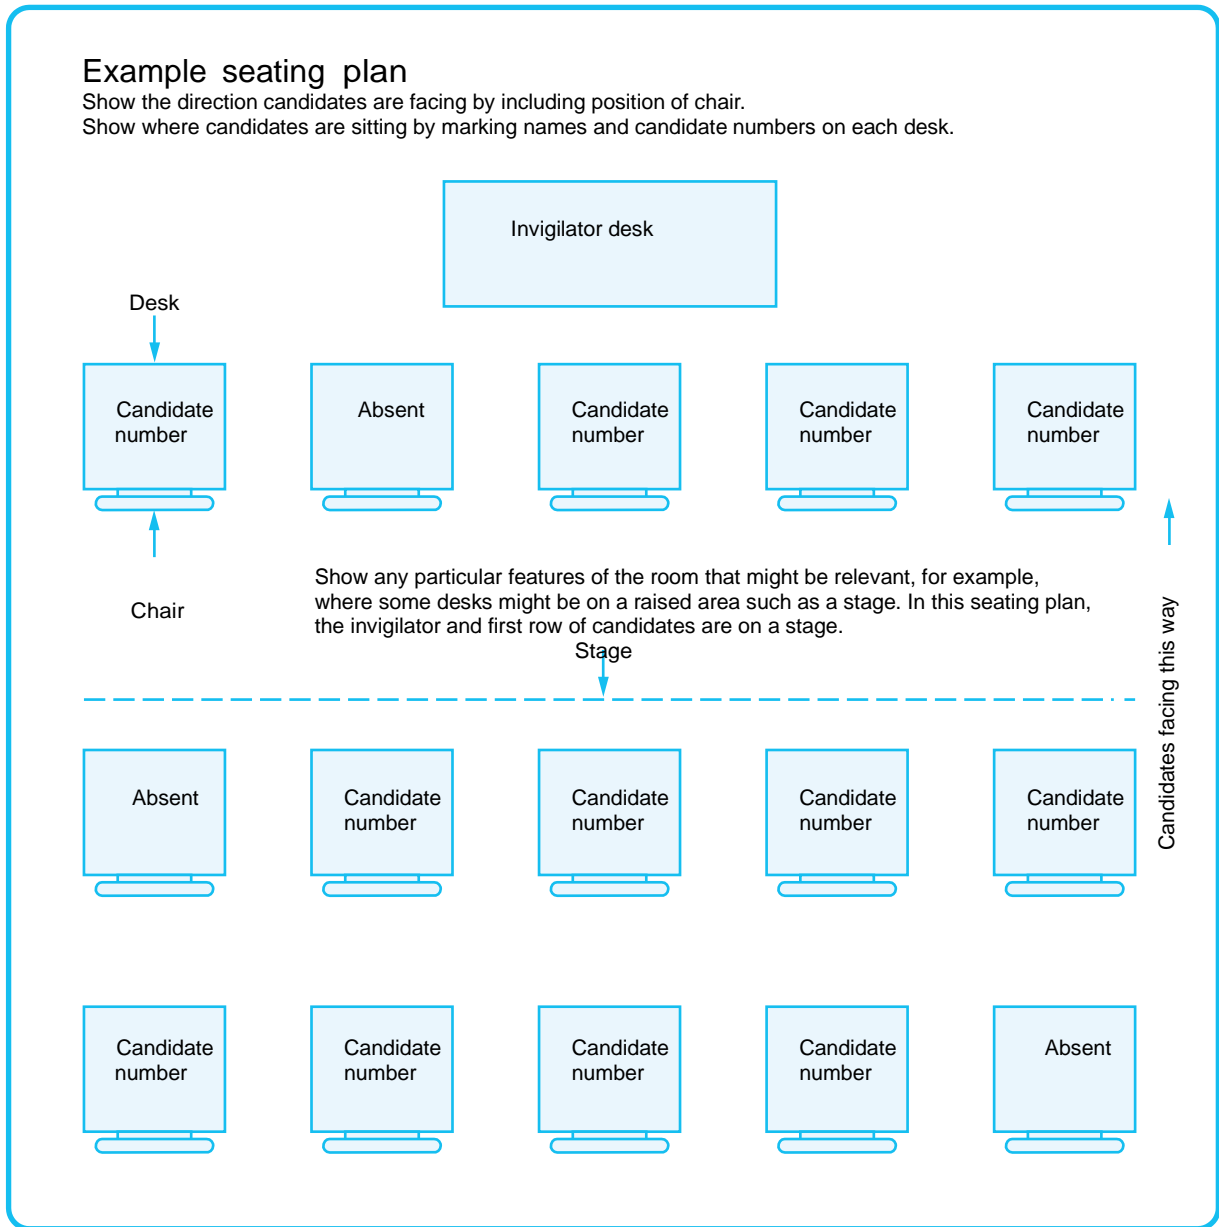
Example seating plan
Show the direction candidates are facing by including position of chair.
Show where candidates are sitting by marking names and candidate numbers on each desk.

Invigilator desk

Desk

Candidate number

Absent

Candidate number

Candidate number

Candidate number

Chair

Show any particular features of the room that might be relevant, for example, where some desks might be on a raised area such as a stage. In this seating plan, the invigilator and first row of candidates are on a stage.

Stage

Candidates facing this way

Absent

Candidate number

Candidate number

Candidate number

Candidate number

Candidate number

Candidate number

Candidate number

Candidate number

Absent